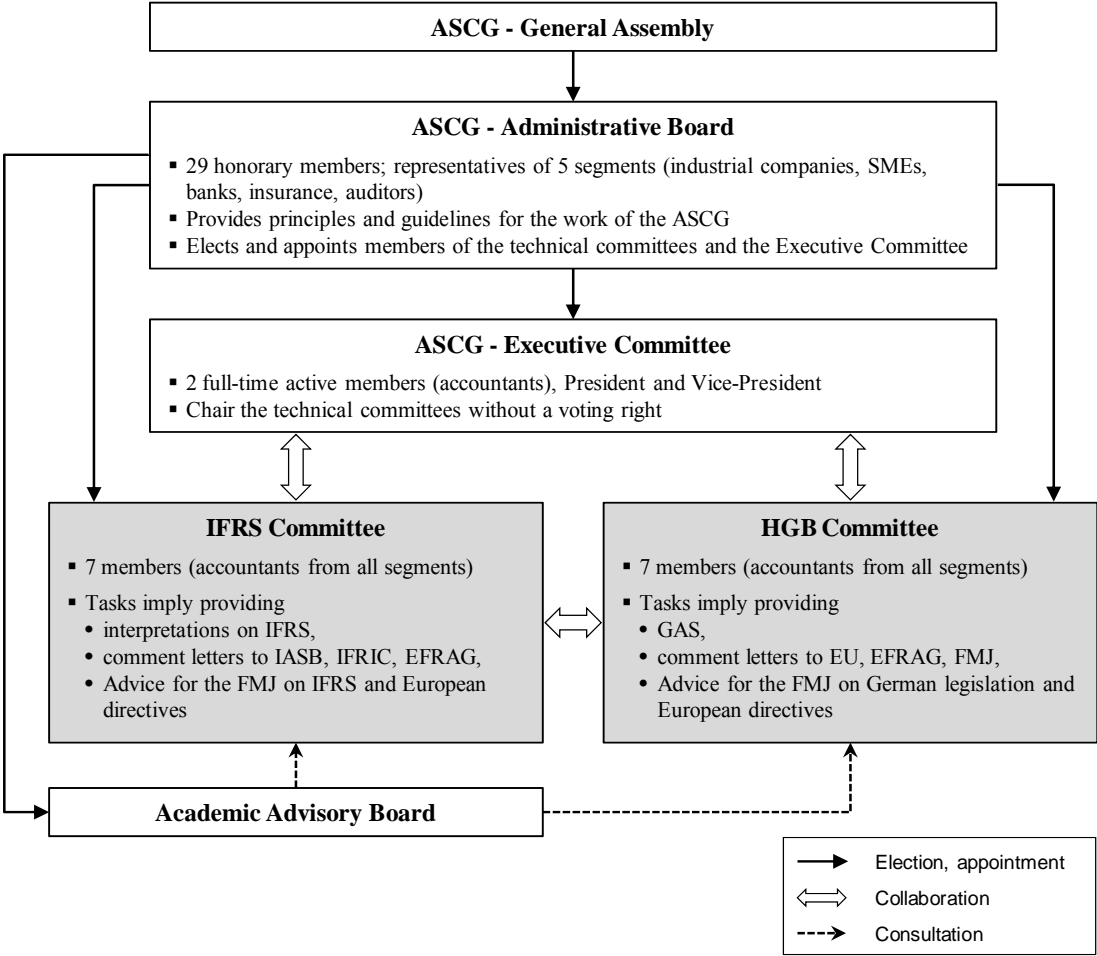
ASCG - General Assembly

ASCG - Administrative Board

▪ 29 honorary members; representatives of 5 segments (industrial companies, SMEs, banks, insurance, auditors)
▪ Provides principles and guidelines for the work of the ASCG
▪ Elects and appoints members of the technical committees and the Executive Committee

ASCG - Executive Committee

▪ 2 full-time active members (accountants), President and Vice-President
▪ Chair the technical committees without a voting right

IFRS Committee

▪ 7 members (accountants from all segments)
▪ Tasks imply providing
• interpretations on IFRS,
• comment letters to IASB, IFRIC, EFRAG,
• Advice for the FMJ on IFRS and European directives

HGB Committee

▪ 7 members (accountants from all segments)
▪ Tasks imply providing
• GAS,
• comment letters to EU, EFRAG, FMJ,
• Advice for the FMJ on German legislation and European directives

Academic Advisory Board

Election, appointment
Collaboration
Consultation